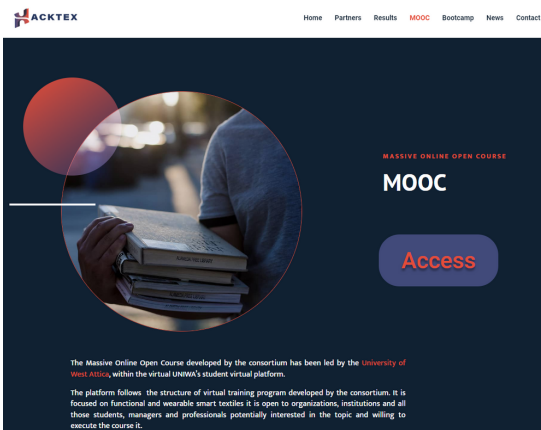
HACKTEX

Home Partners Results MOOC Bootcamp News Contact

MASSIVE ONLINE OPEN COURSE

MOOC

Access

The Massive Online Open Course developed by the consortium has been led by the University of West Attica, within the virtual UNIWA's student virtual platform.

The platform follows the structure of virtual training program developed by the consortium. It is focused on functional and wearable smart textiles it is open to organizations, institutions and all those students, managers and professionals potentially interested in the topic and willing to execute the course it.